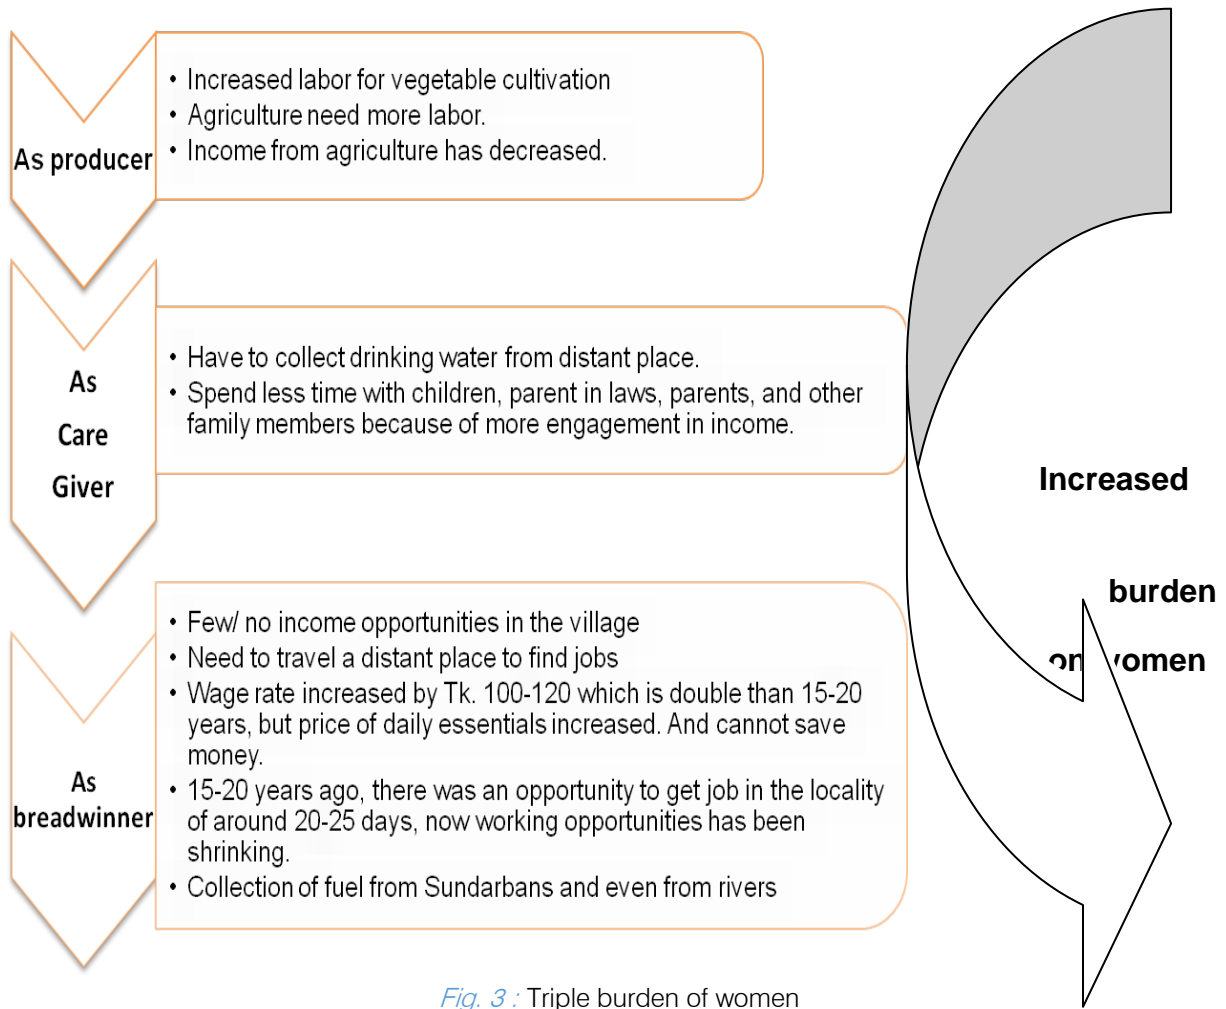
As producer

• Increased labor for vegetable cultivation
• Agriculture need more labor.
• Income from agriculture has decreased.

As Care Giver

• Have to collect drinking water from distant place.
• Spend less time with children, parent in laws, parents, and other family members because of more engagement in income.

As breadwinner

• Few/ no income opportunities in the village
• Need to travel a distant place to find jobs
• Wage rate increased by Tk. 100-120 which is double than 15-20 years, but price of daily essentials increased. And cannot save money.
• 15-20 years ago, there was an opportunity to get job in the locality of around 20-25 days, now working opportunities has been shrinking.
• Collection of fuel from Sundarbans and even from rivers

Increased

burden

on women

Fig. 3 : Triple burden of women